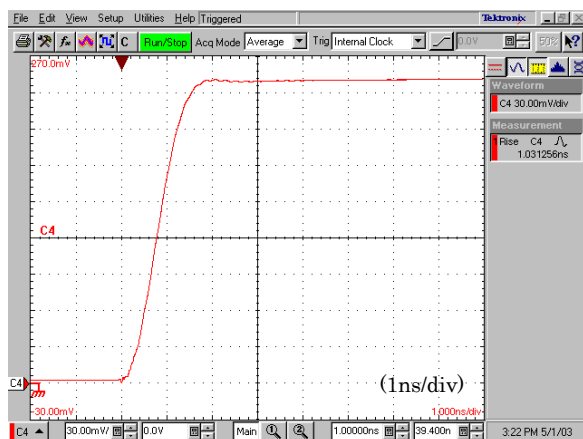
File Edit View Setup Utilities Help Triggered
Tektronix
C Run/Stop Acq Mode Average Trig Internal Clock 0.0V 50%
270.0mV
Waveform
C4 30.00mV/div
Measurement
Rise C4
1.031256ns
C4
C4
(1ns/div)
-30.00mV
1.000ns/div
C4 30.00mV 0.0V Main 1.00000ns 39.400n 3:22 PM 5/1/03